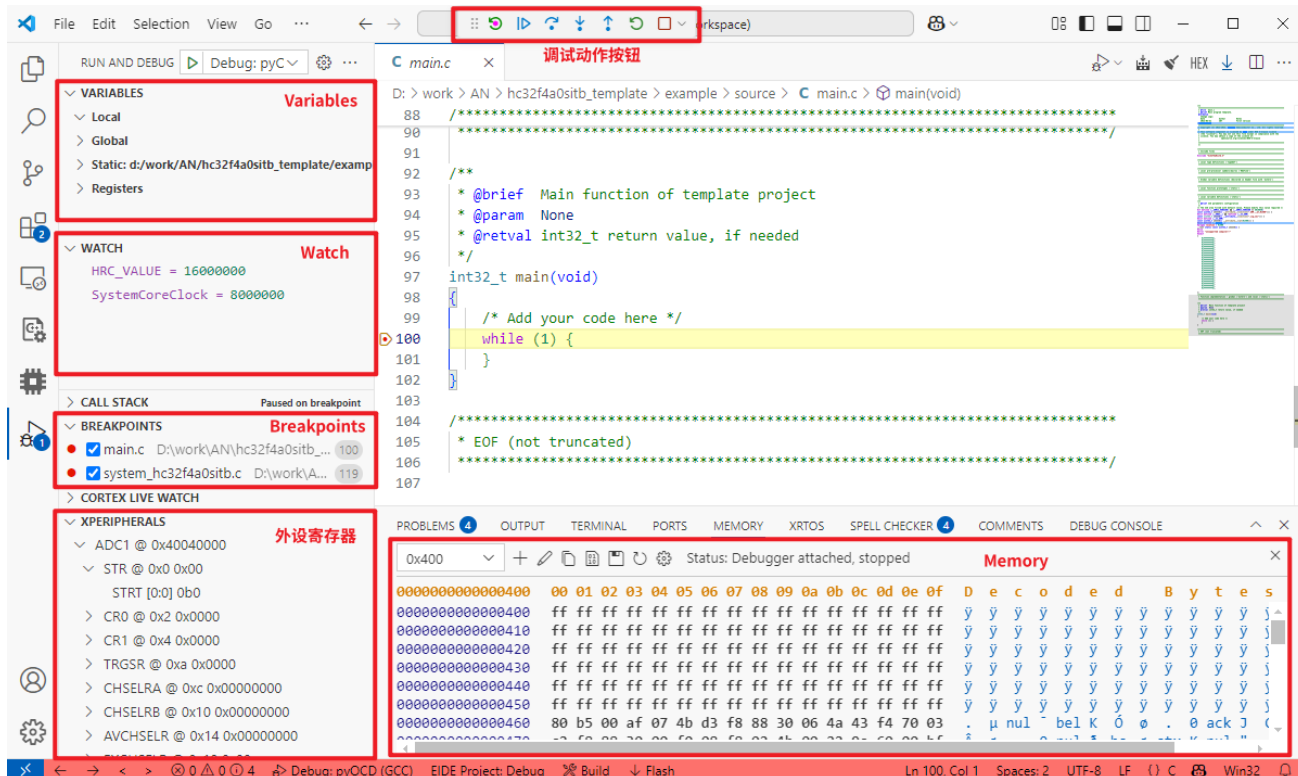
File Edit Selection View Go ···

rkspace)

调试动作按钮

RUN AND DEBUG Debug: pyC

main.c ×

VARIABLES
Variables
Local
Global
Static: d:/work/AN/hc32f4a0sitb_template/examp
Registers

WATCH
Watch
HRC_VALUE = 16000000
SystemCoreClock = 8000000

CALL STACK Paused on breakpoint

BREAKPOINTS
Breakpoints
main.c D:\work\AN\hc32f4a0sitb_... 100
system_hc32f4a0sitb.c D:\work\A... 119

CORTEX LIVE WATCH

XPERIPHERALS
外设寄存器
ADC1 @ 0x40040000
STR @ 0x0 0x00
STRT [0:0] 0b0
CR0 @ 0x2 0x0000
CR1 @ 0x4 0x0000
TRGSR @ 0xa 0x0000
CHSELRA @ 0xc 0x00000000
CHSELRB @ 0x10 0x00000000
AVCHSELR @ 0x14 0x00000000

D: > work > AN > hc32f4a0sitb_template > example > source > C main.c > main(void)

88 /*******************************************************************************
90 ******************************************************************************/
91
92 /**
93 * @brief Main function of template project
94 * @param None
95 * @retval int32_t return value, if needed
96 */
97 int32_t main(void)
98 {
99 /* Add your code here */
100 while (1) {
101 }
102 }
103
104 /*******************************************************************************
105 * EOF (not truncated)
106 ******************************************************************************/
107

PROBLEMS 4 OUTPUT TERMINAL PORTS MEMORY XRTOS SPELL CHECKER 4 COMMENTS DEBUG CONSOLE

0x400 Status: Debugger attached, stopped Memory

| 0000000000000400 | 00 01 02 03 04 05 06 07 08 09 0a 0b 0c 0d 0e 0f | D e c o d e d B y t e s |
|---|---|---|
| 0000000000000400 | ff ff ff ff ff ff ff ff ff ff ff ff ff ff ff ff | ÿ ÿ ÿ ÿ ÿ ÿ ÿ ÿ ÿ ÿ ÿ ÿ ÿ ÿ ÿ ÿ |
| 0000000000000410 | ff ff ff ff ff ff ff ff ff ff ff ff ff ff ff ff | ÿ ÿ ÿ ÿ ÿ ÿ ÿ ÿ ÿ ÿ ÿ ÿ ÿ ÿ ÿ ÿ |
| 0000000000000420 | ff ff ff ff ff ff ff ff ff ff ff ff ff ff ff ff | ÿ ÿ ÿ ÿ ÿ ÿ ÿ ÿ ÿ ÿ ÿ ÿ ÿ ÿ ÿ ÿ |
| 0000000000000430 | ff ff ff ff ff ff ff ff ff ff ff ff ff ff ff ff | ÿ ÿ ÿ ÿ ÿ ÿ ÿ ÿ ÿ ÿ ÿ ÿ ÿ ÿ ÿ ÿ |
| 0000000000000440 | ff ff ff ff ff ff ff ff ff ff ff ff ff ff ff ff | ÿ ÿ ÿ ÿ ÿ ÿ ÿ ÿ ÿ ÿ ÿ ÿ ÿ ÿ ÿ ÿ |
| 0000000000000450 | ff ff ff ff ff ff ff ff ff ff ff ff ff ff ff ff | ÿ ÿ ÿ ÿ ÿ ÿ ÿ ÿ ÿ ÿ ÿ ÿ ÿ ÿ ÿ ÿ |
| 0000000000000460 | 80 b5 00 af 07 4b d3 f8 88 30 06 4a 43 f4 70 03 | . µ nul ¯ bel K Ó ø . 0 ack J C |

⊗ 0 ⚠ 0 ⓘ 0 4 Debug: pyOCD (GCC) EIDE Project: Debug Build Flash Ln 100, Col 1 Spaces: 2 UTF-8 LF {} C Win32